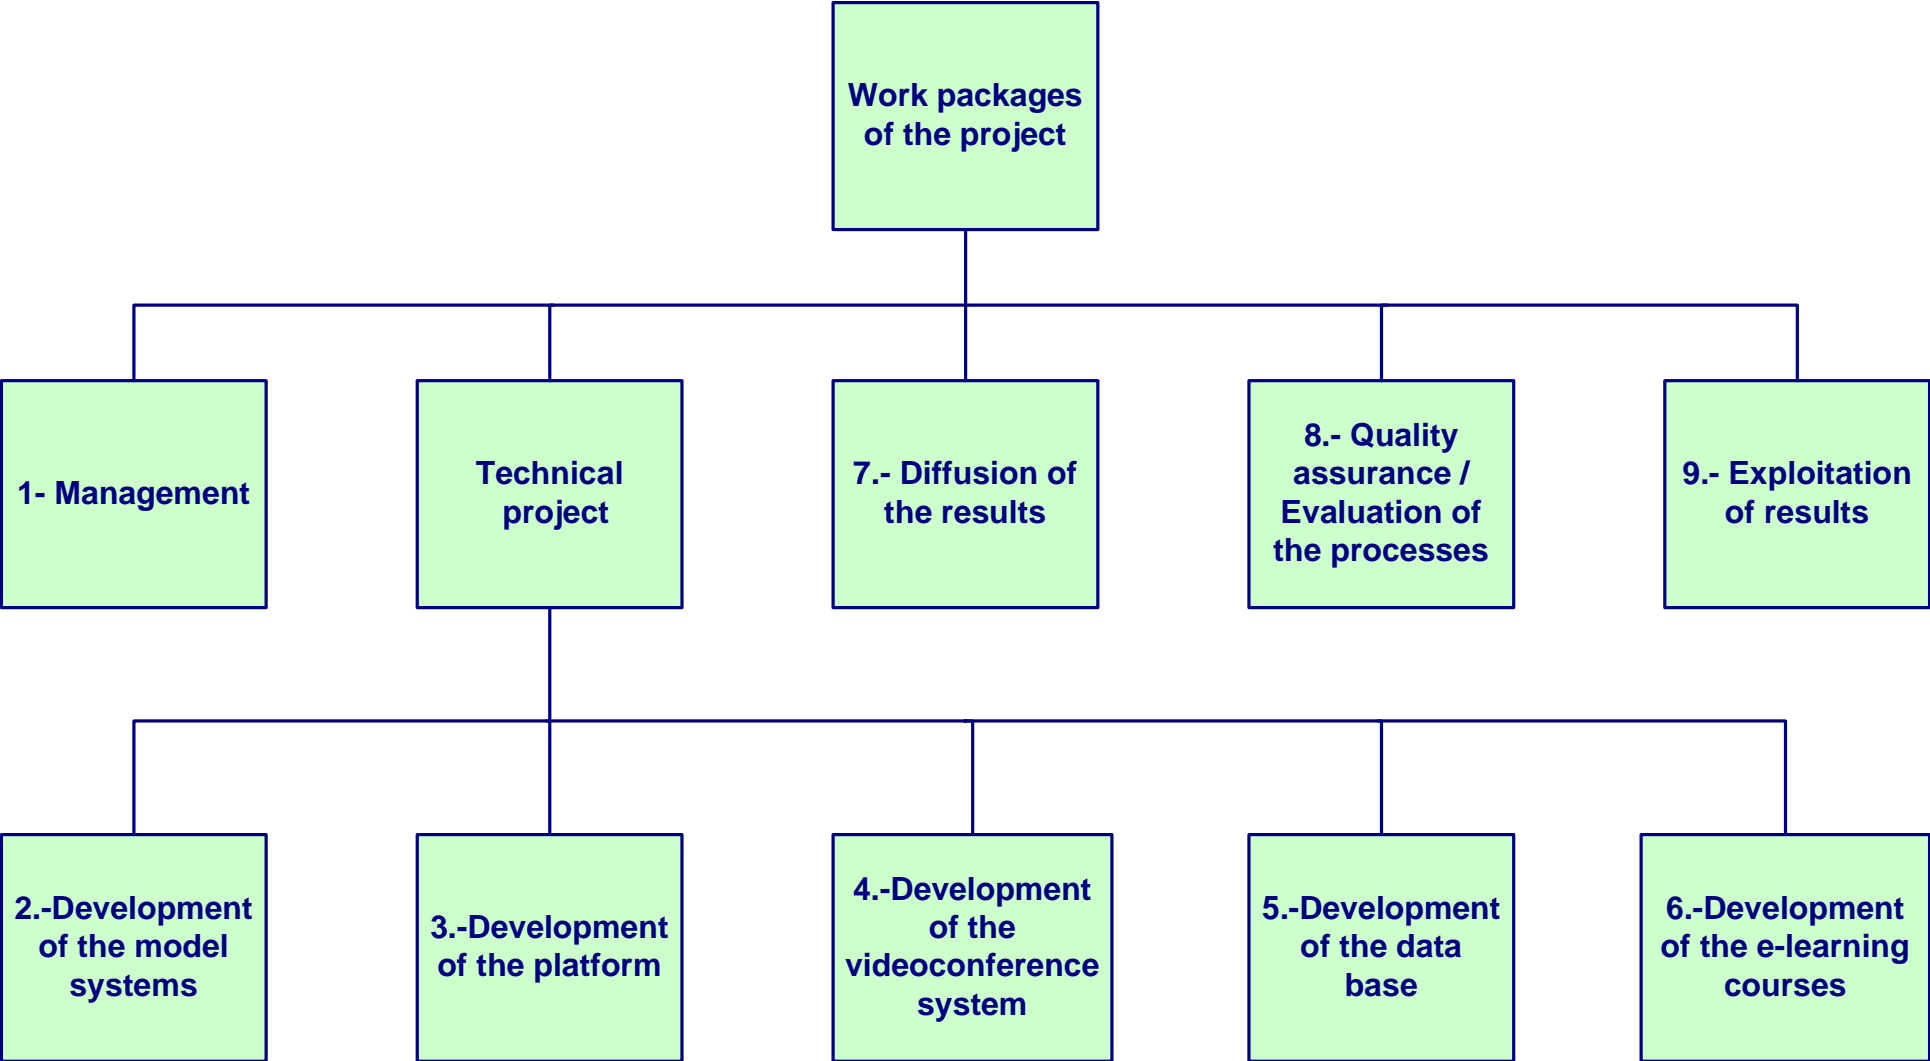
Work packages of the project

1- Management

Technical project

7.- Diffusion of the results

8.- Quality assurance / Evaluation of the processes

9.- Exploitation of results

2.-Development of the model systems

3.-Development of the platform

4.-Development of the videoconference system

5.-Development of the data base

6.-Development of the e-learning courses